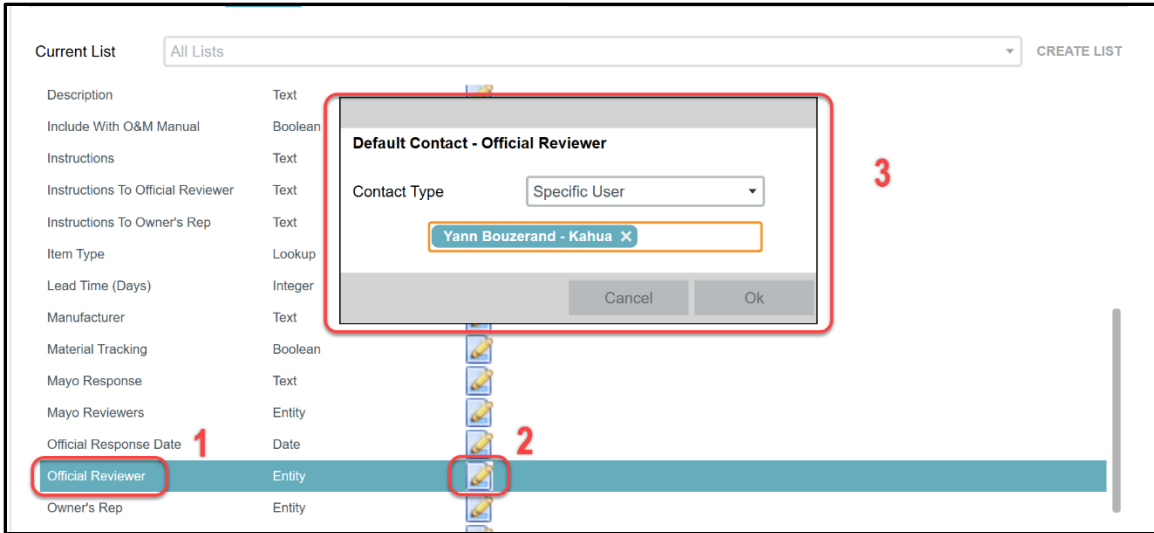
Current List
All Lists
CREATE LIST

| | |
|---|---|
| Description | Text |
| Include With O&M Manual | Boolean |
| Instructions | Text |
| Instructions To Official Reviewer | Text |
| Instructions To Owner's Rep | Text |
| Item Type | Lookup |
| Lead Time (Days) | Integer |
| Manufacturer | Text |
| Material Tracking | Boolean |
| Mayo Response | Text |
| Mayo Reviewers | Entity |
| Official Response Date | Date |
| Official Reviewer | Entity |
| Owner's Rep | Entity |

Default Contact - Official Reviewer

Contact Type
Specific User

Yann Bouzerand - Kahua ✕

Cancel
Ok

1
2
3